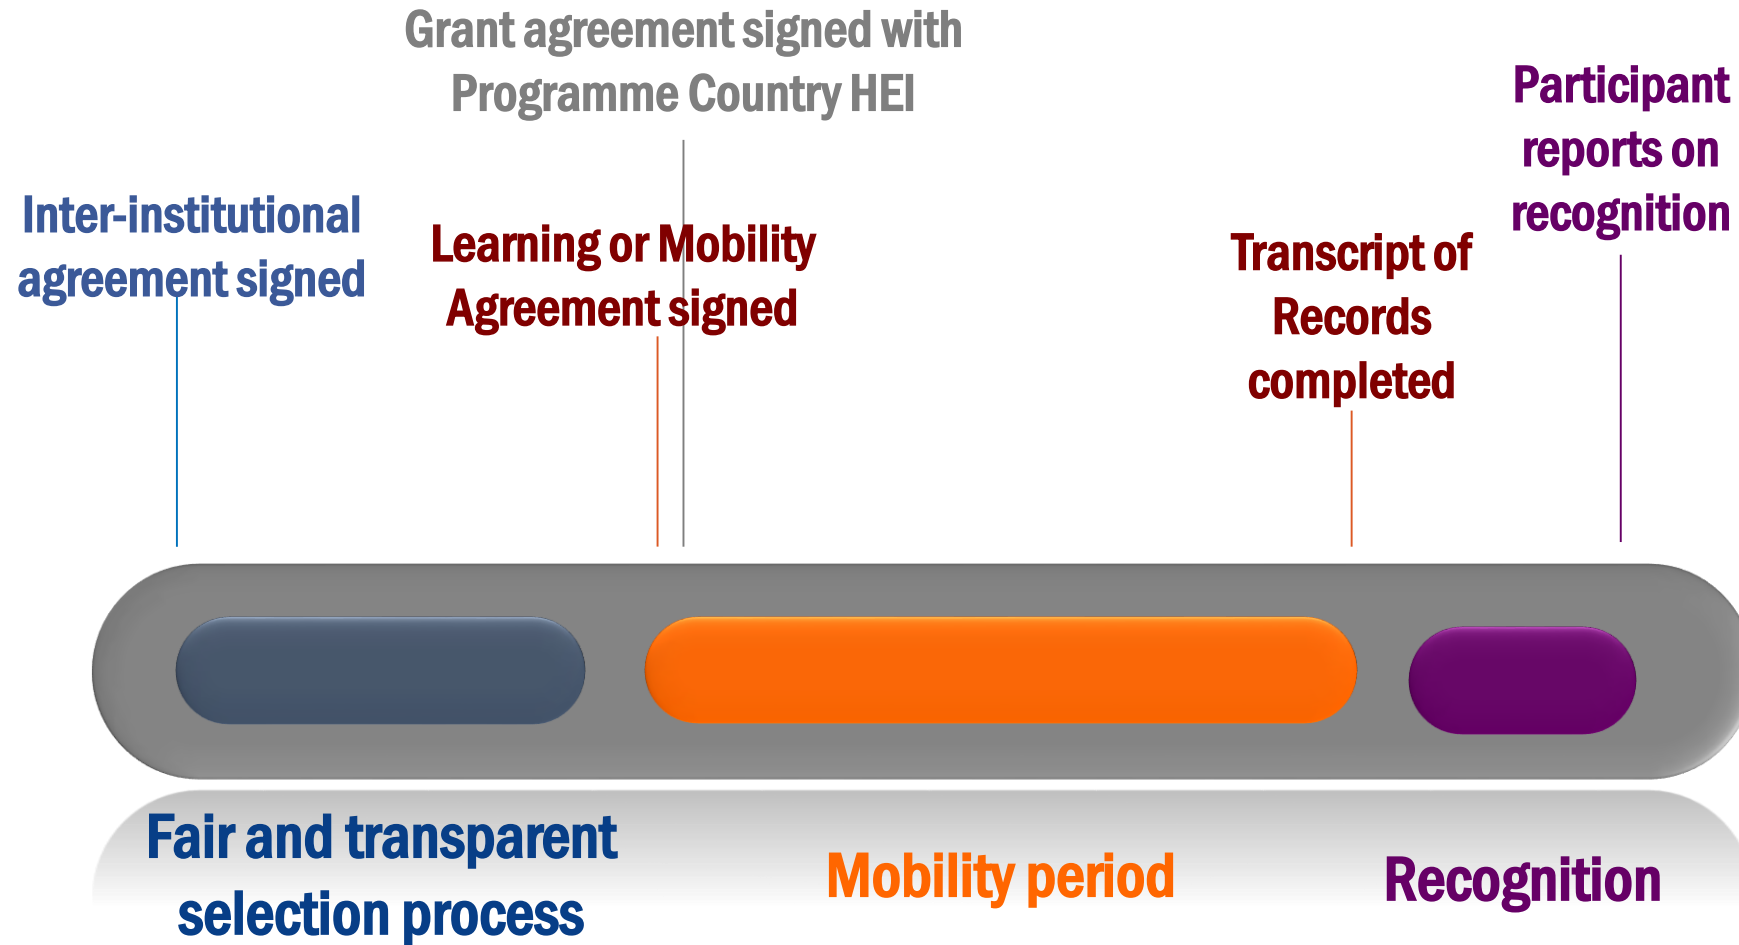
Grant agreement signed with Programme Country HEI

Participant reports on recognition

Inter-institutional agreement signed

Learning or Mobility Agreement signed

Transcript of Records completed

Fair and transparent selection process

Mobility period

Recognition